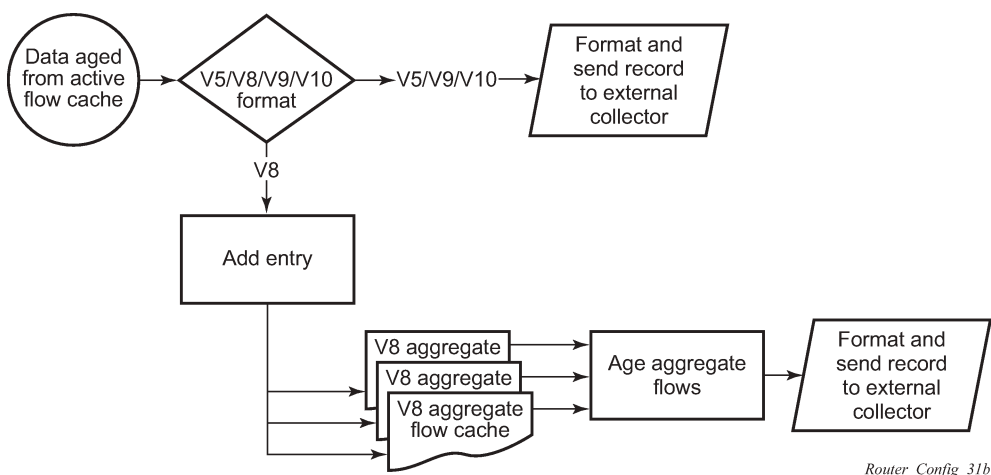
Data aged from active flow cache

V5/V8/V9/V10 format

V5/V9/V10

Format and send record to external collector

V8

Add entry

V8 aggregate

V8 aggregate

V8 aggregate flow cache

Age aggregate flows

Format and send record to external collector

Router_Config_31b